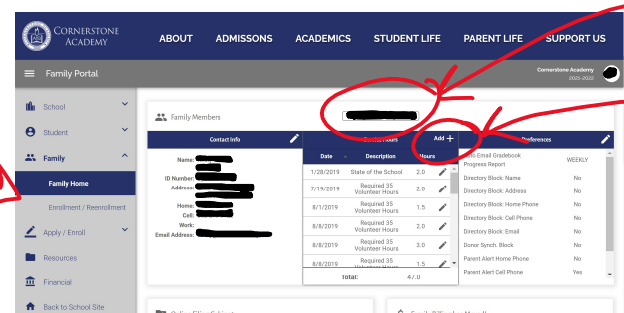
Cornerstone Academy

ABOUT ADMISSONS ACADEMICS STUDENT LIFE PARENT LIFE SUPPORT US

Family Portal

Cornerstone Academy
2021-2022

School
Student
Family
Family Home
Enrollment / Reenrollment
Apply / Enroll
Resources
Financial
Back to School Site

Family Members

Contact Info

Name:
ID Number:
Address:
Home:
Cell:
Work:
Email Address:

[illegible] Hours
Add +

| Date | Description | Hours |
|---|---|---|
| 1/28/2019 | State of the School | 2.0 |
| 7/19/2019 | Required 35 Volunteer Hours | 2.0 |
| 8/1/2019 | Required 35 Volunteer Hours | 1.5 |
| 8/8/2019 | Required 35 Volunteer Hours | 2.0 |
| 8/8/2019 | Required 35 Volunteer Hours | 3.0 |
| 8/8/2019 | Required 35 Volunteer Hours | 1.5 |
| total: | | 47.0 |

Preferences

| | |
|---|---|
| Auto Email Gradebook Progress Report | WEEKLY |
| Directory Block: Name | No |
| Directory Block: Address | No |
| Directory Block: Home Phone | No |
| Directory Block: Cell Phone | No |
| Directory Block: Email | No |
| Donor Synch. Block | No |
| Parent Alert Home Phone | No |
| Parent Alert Cell Phone | Yes |